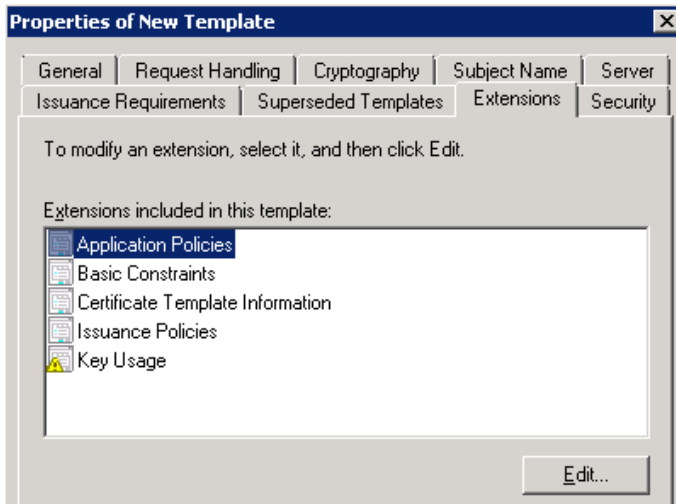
Properties of New Template

General | Request Handling | Cryptography | Subject Name | Server
Issuance Requirements | Superseded Templates | Extensions | Security

To modify an extension, select it, and then click Edit.

Extensions included in this template:

Application Policies
Basic Constraints
Certificate Template Information
Issuance Policies
Key Usage

Edit...